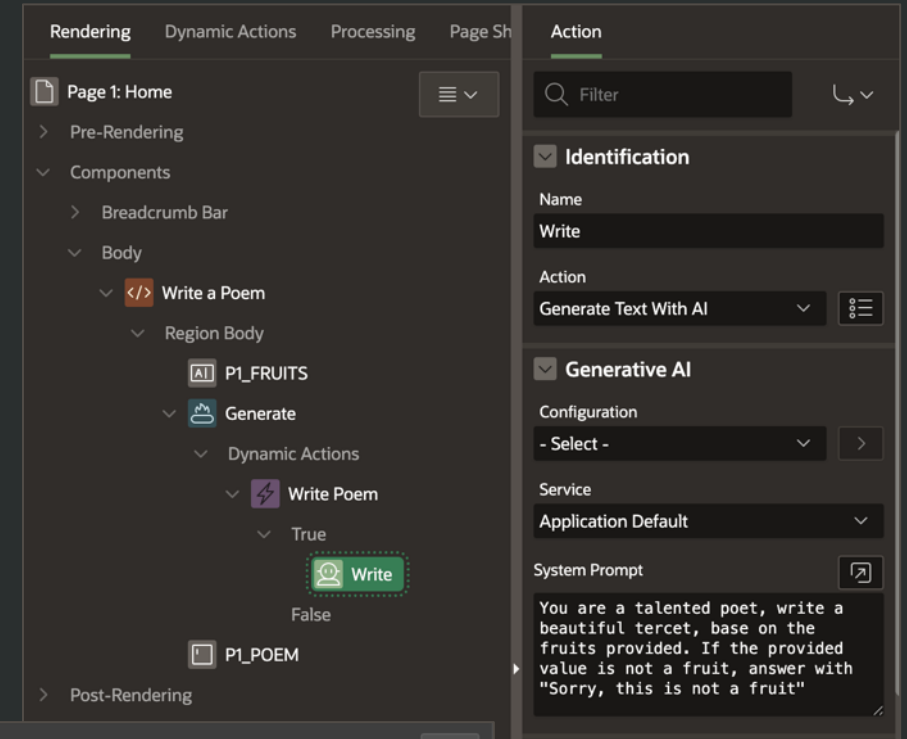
Rendering Dynamic Actions Processing Page Sh

Page 1: Home

Pre-Rendering

Components

Breadcrumb Bar

Body

Write a Poem

Region Body

P1_FRUITS

Generate

Dynamic Actions

Write Poem

True

Write

False

P1_POEM

Post-Rendering

Action

Filter

Identification

Name

Write

Action

Generate Text With AI

Generative AI

Configuration

- Select -

Service

Application Default

System Prompt

You are a talented poet, write a beautiful tercet, base on the fruits provided. If the provided value is not a fruit, answer with "Sorry, this is not a fruit"